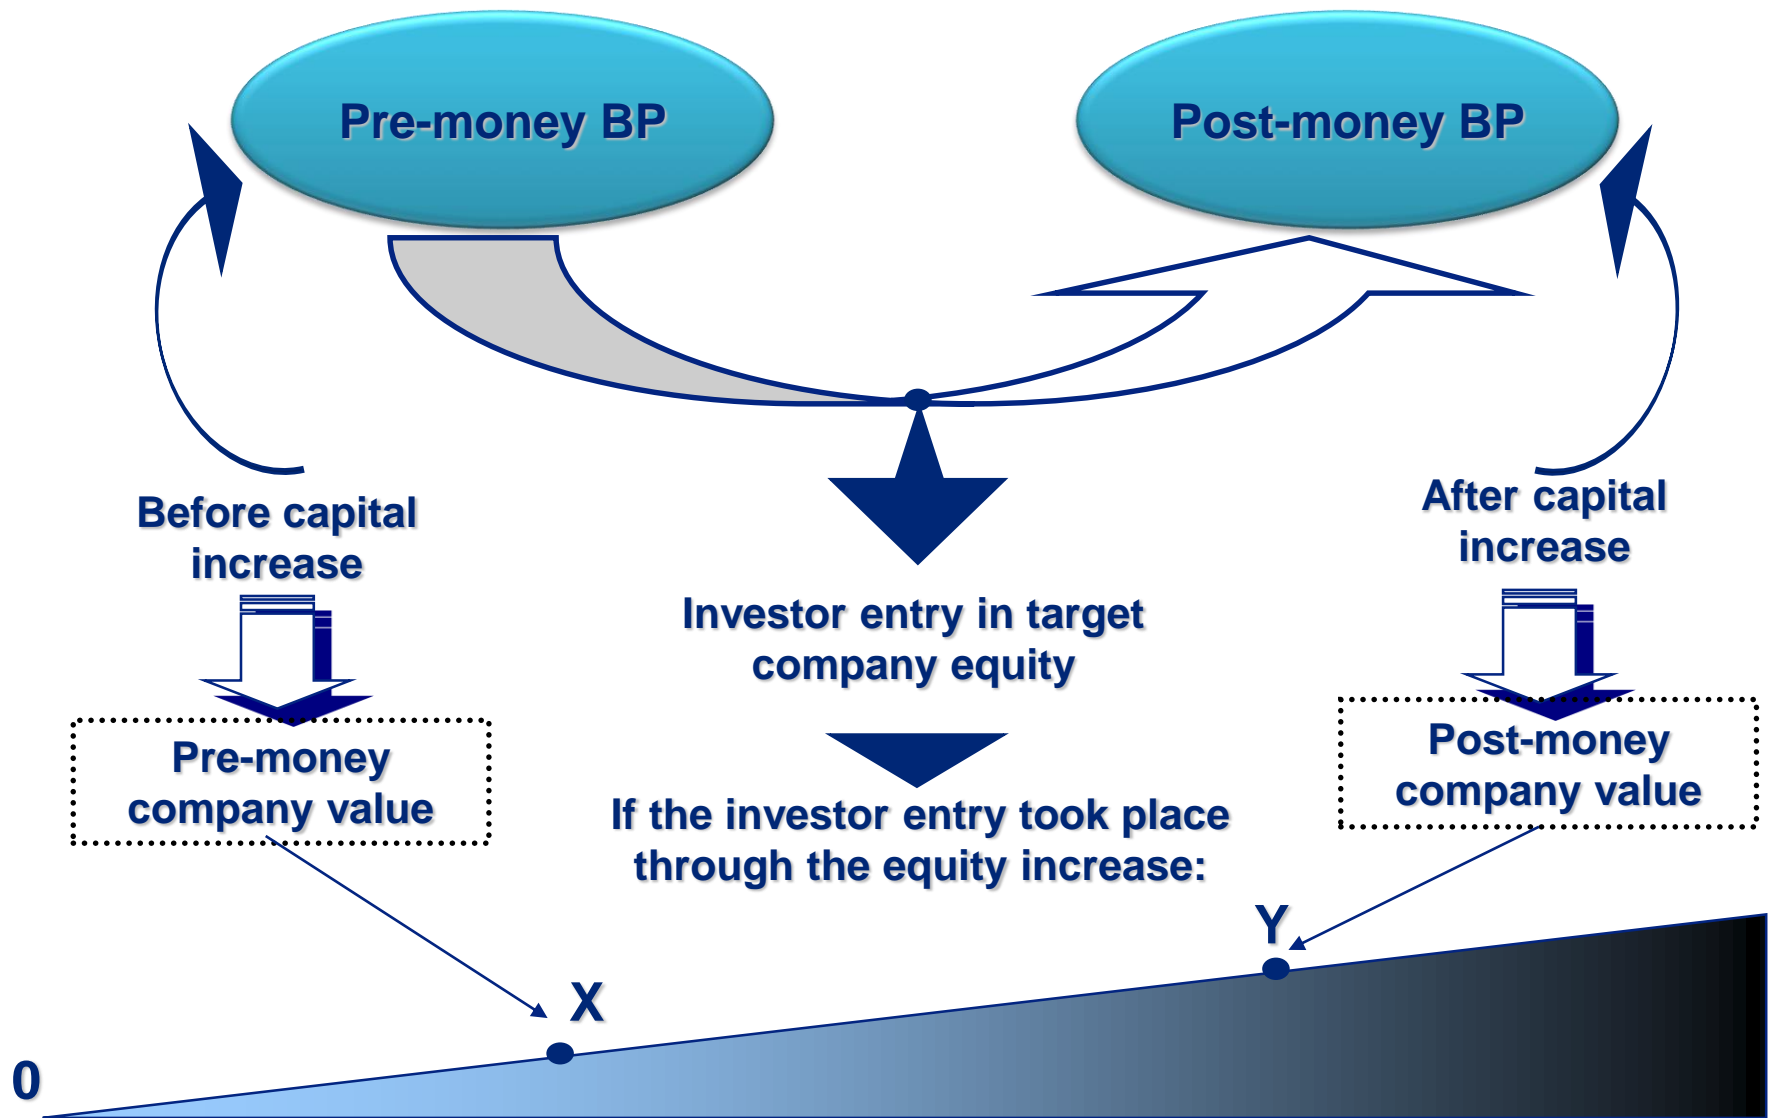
Pre-money BP

Post-money BP

Before capital increase

Pre-money company value

Investor entry in target company equity

If the investor entry took place through the equity increase:

After capital increase

Post-money company value

Y

X

0